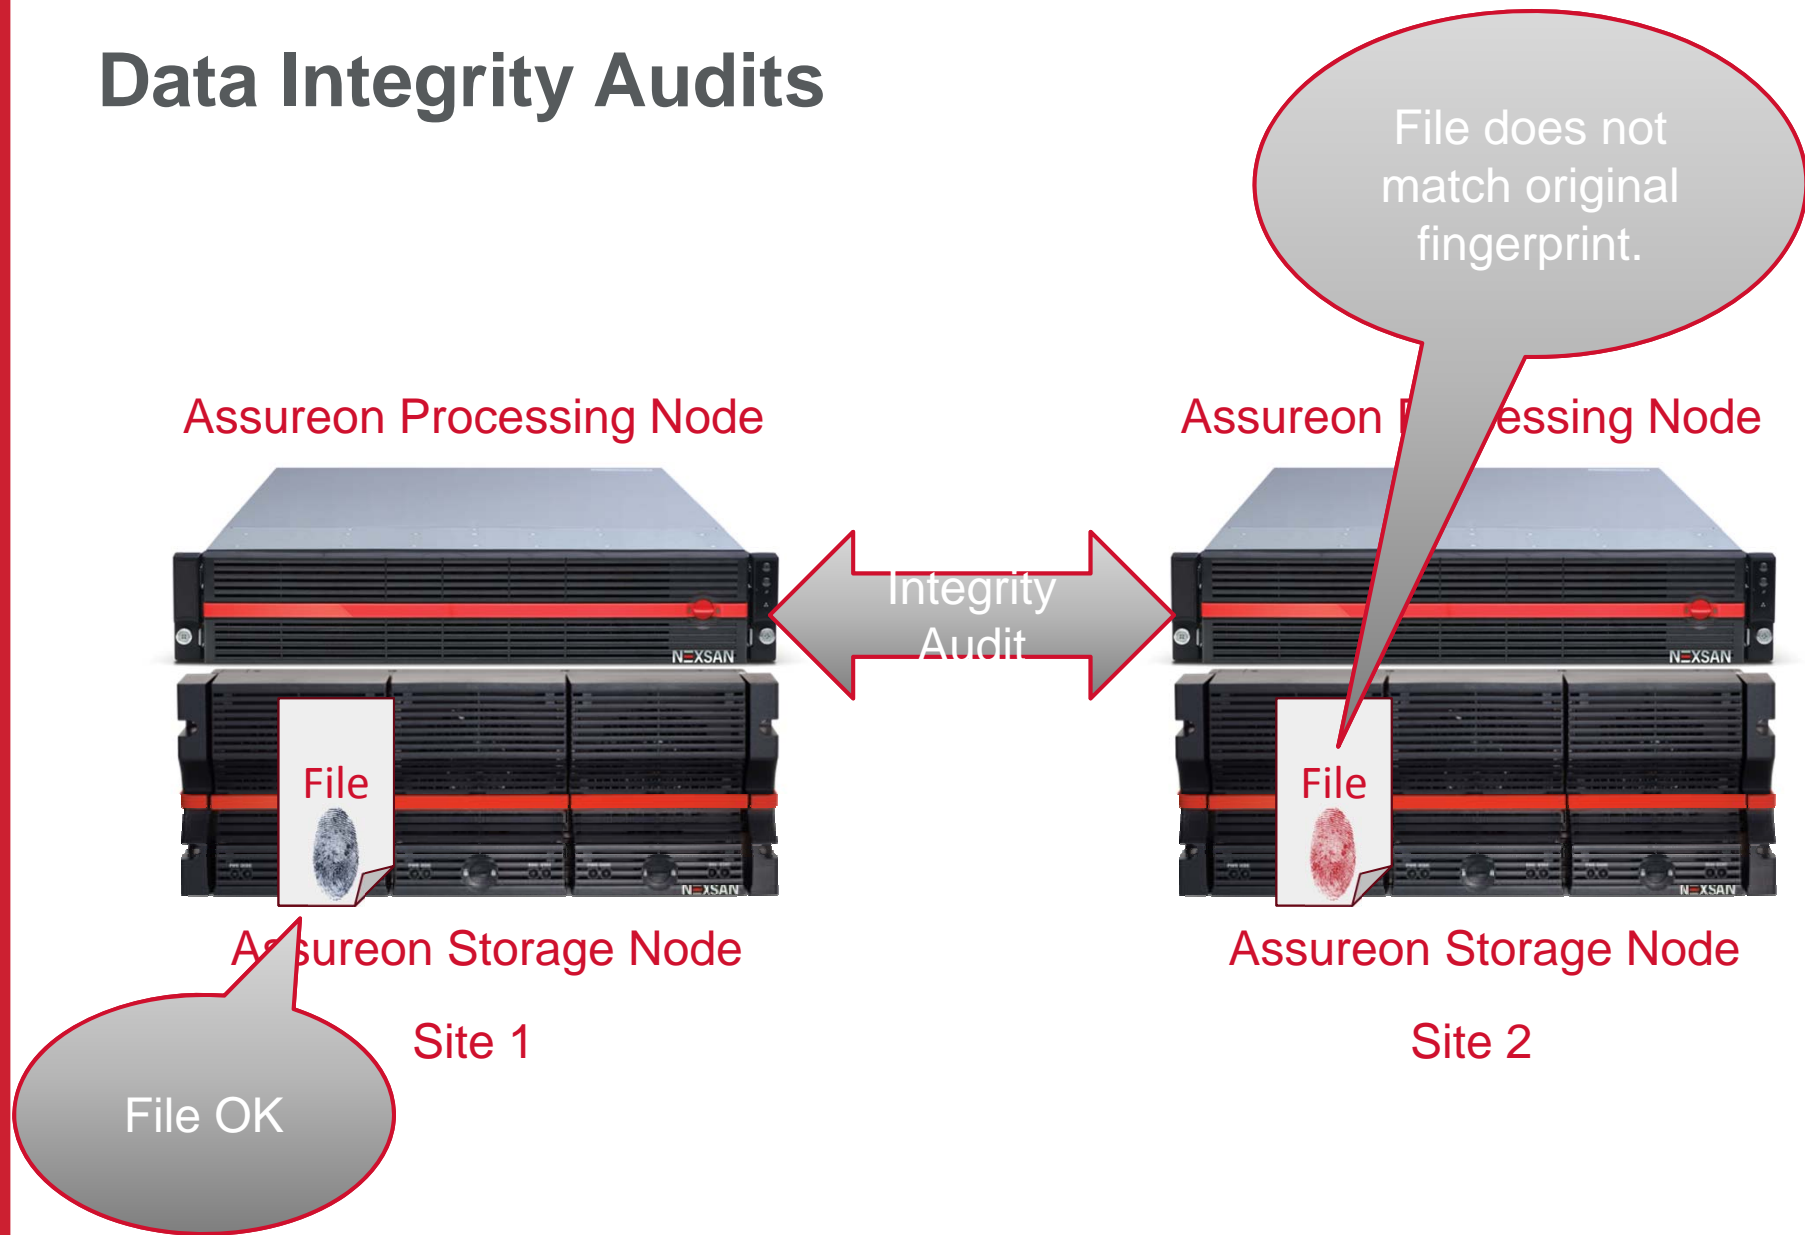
Data Integrity Audits

File does not match original fingerprint.

Assureon Processing Node

Assureon P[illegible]essing Node

NEXSAN

Integrity Audit

NEXSAN

File

NEXSAN

File

NEXSAN

A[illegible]sureon Storage Node

Assureon Storage Node

Site 1

Site 2

File OK